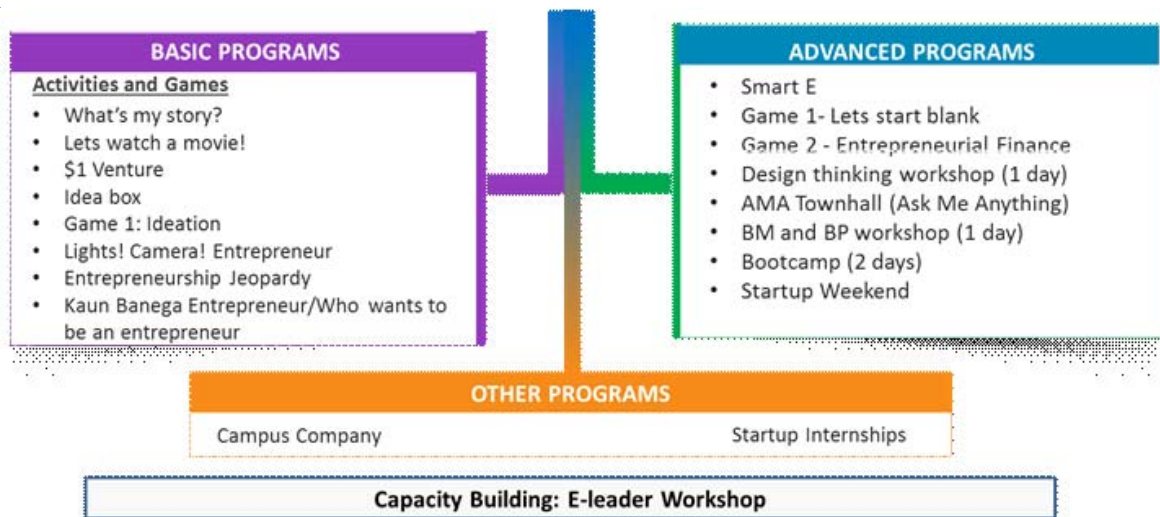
BASIC PROGRAMS

Activities and Games

- What's my story?
- Lets watch a movie!
- $1 Venture
- Idea box
- Game 1: Ideation
- Lights! Camera! Entrepreneur
- Entrepreneurship Jeopardy
- Kaun Banega Entrepreneur/Who wants to be an entrepreneur

ADVANCED PROGRAMS

- Smart E
- Game 1- Lets start blank
- Game 2 - Entrepreneurial Finance
- Design thinking workshop (1 day)
- AMA Townhall (Ask Me Anything)
- BM and BP workshop (1 day)
- Bootcamp (2 days)
- Startup Weekend

OTHER PROGRAMS

Campus Company

Startup Internships

Capacity Building: E-leader Workshop